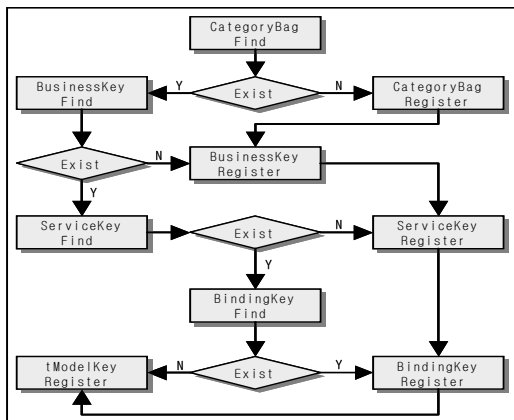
CategoryBag Find

BusinessKey Find

Y

Exist

N

CategoryBag Register

Exist

N

BusinessKey Register

Y

ServiceKey Find

Exist

N

ServiceKey Register

Y

BindingKey Find

tModelKey Register

N

Exist

Y

BindingKey Register